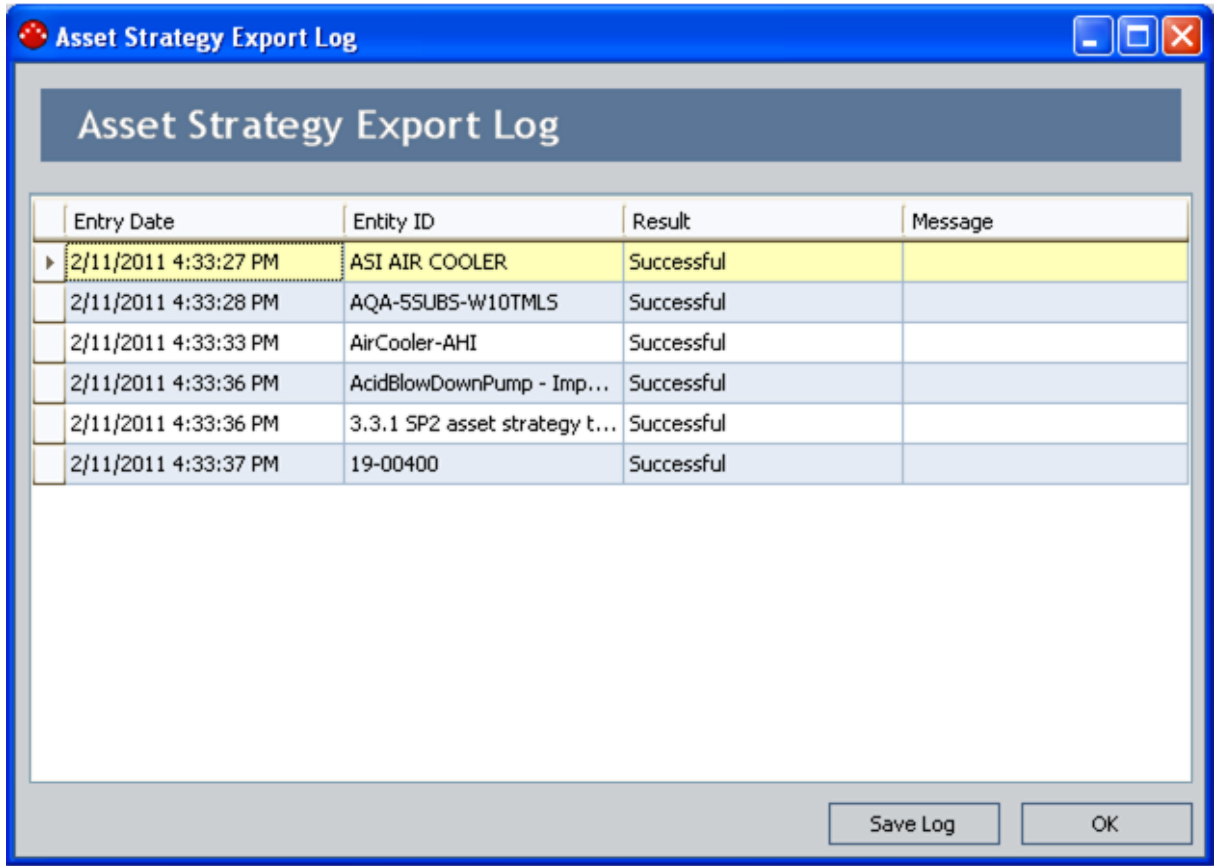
Asset Strategy Export Log

Asset Strategy Export Log

| Entry Date | Entity ID | Result | Message |
|---|---|---|---|
| 2/11/2011 4:33:27 PM | ASI AIR COOLER | Successful | |
| 2/11/2011 4:33:28 PM | AQA-5SUBS-W10TMLS | Successful | |
| 2/11/2011 4:33:33 PM | AirCooler-AHI | Successful | |
| 2/11/2011 4:33:36 PM | AcidBlowDownPump - Imp... | Successful | |
| 2/11/2011 4:33:36 PM | 3.3.1 SP2 asset strategy t... | Successful | |
| 2/11/2011 4:33:37 PM | 19-00400 | Successful | |

Save Log
OK